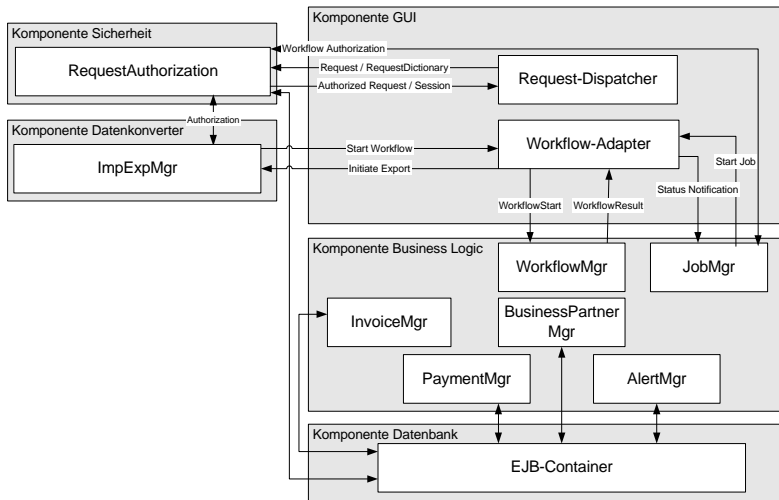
Komponente Sicherheit

RequestAuthorization

Komponente GUI

Workflow Authorization

Request / RequestDictionary

Request-Dispatcher

Authorized Request / Session

Komponente Datenkonverter

Authorization

ImpExpMgr

Start Workflow

Workflow-Adapter

Initiate Export

Start Job

Status Notification

WorkflowStart

WorkflowResult

Komponente Business Logic

WorkflowMgr

JobMgr

InvoiceMgr

BusinessPartner Mgr

PaymentMgr

AlertMgr

Komponente Datenbank

EJB-Container